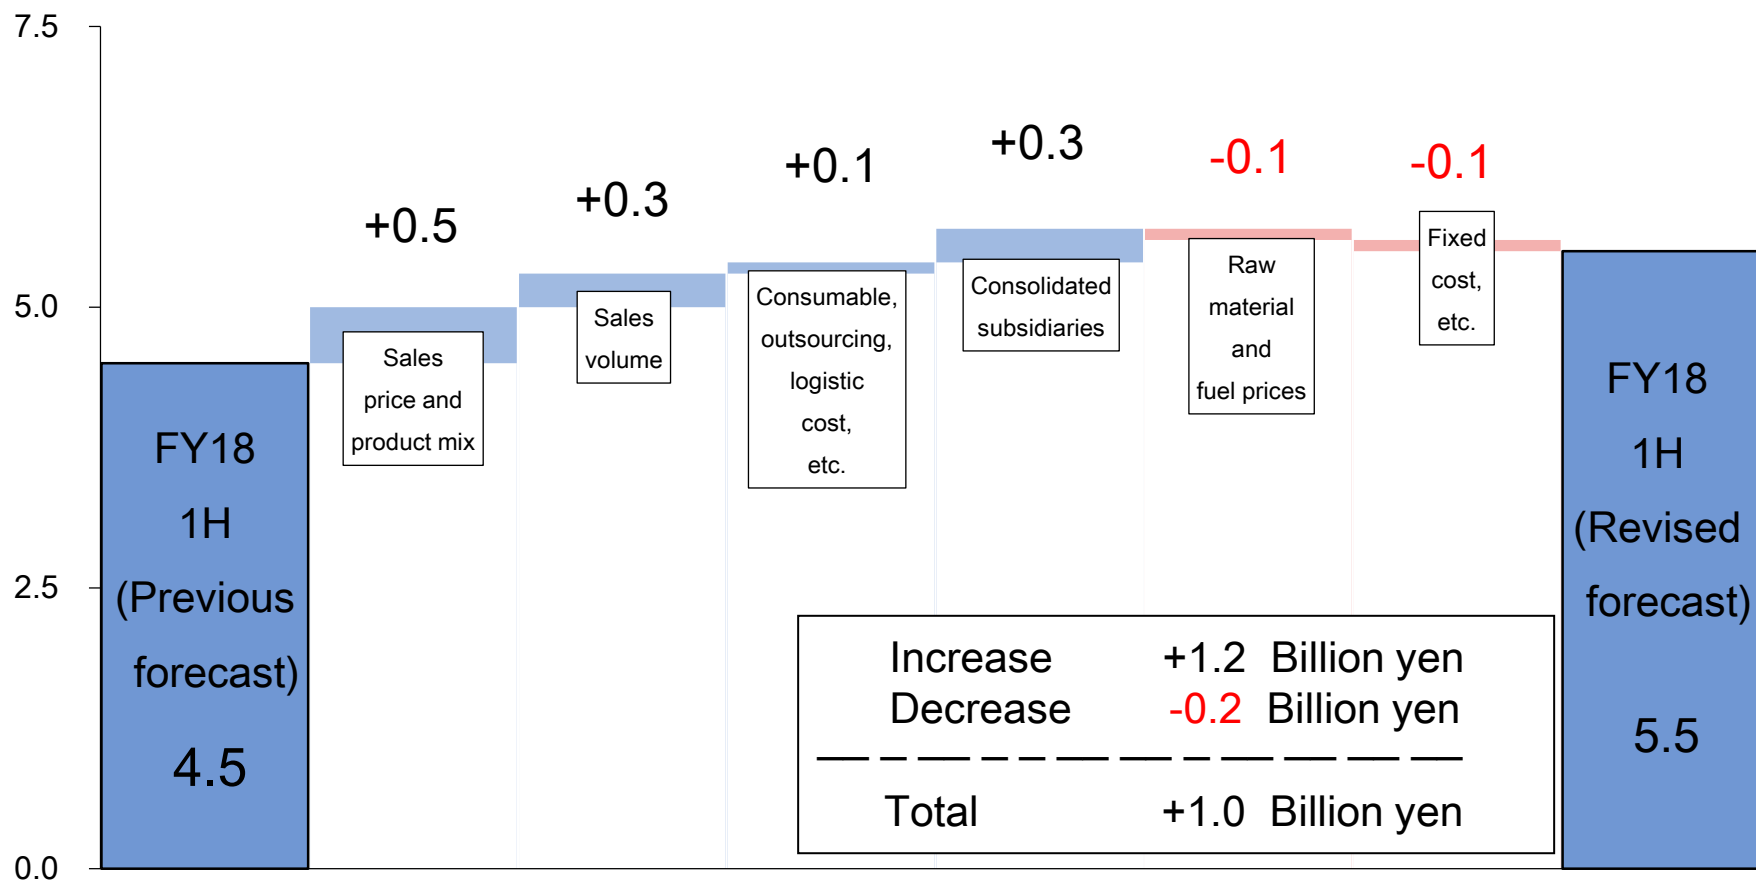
7.5

5.0

2.5

0.0

FY18
1H
(Previous forecast)
4.5

+0.5
Sales price and product mix

+0.3
Sales volume

+0.1
Consumable, outsourcing, logistic cost, etc.

+0.3
Consolidated subsidiaries

-0.1
Raw material and fuel prices

-0.1
Fixed cost, etc.

FY18
1H
(Revised forecast)
5.5

| | | |
|---|---|---|
| Increase | +1.2 | Billion yen |
| Decrease | -0.2 | Billion yen |
| Total | +1.0 | Billion yen |